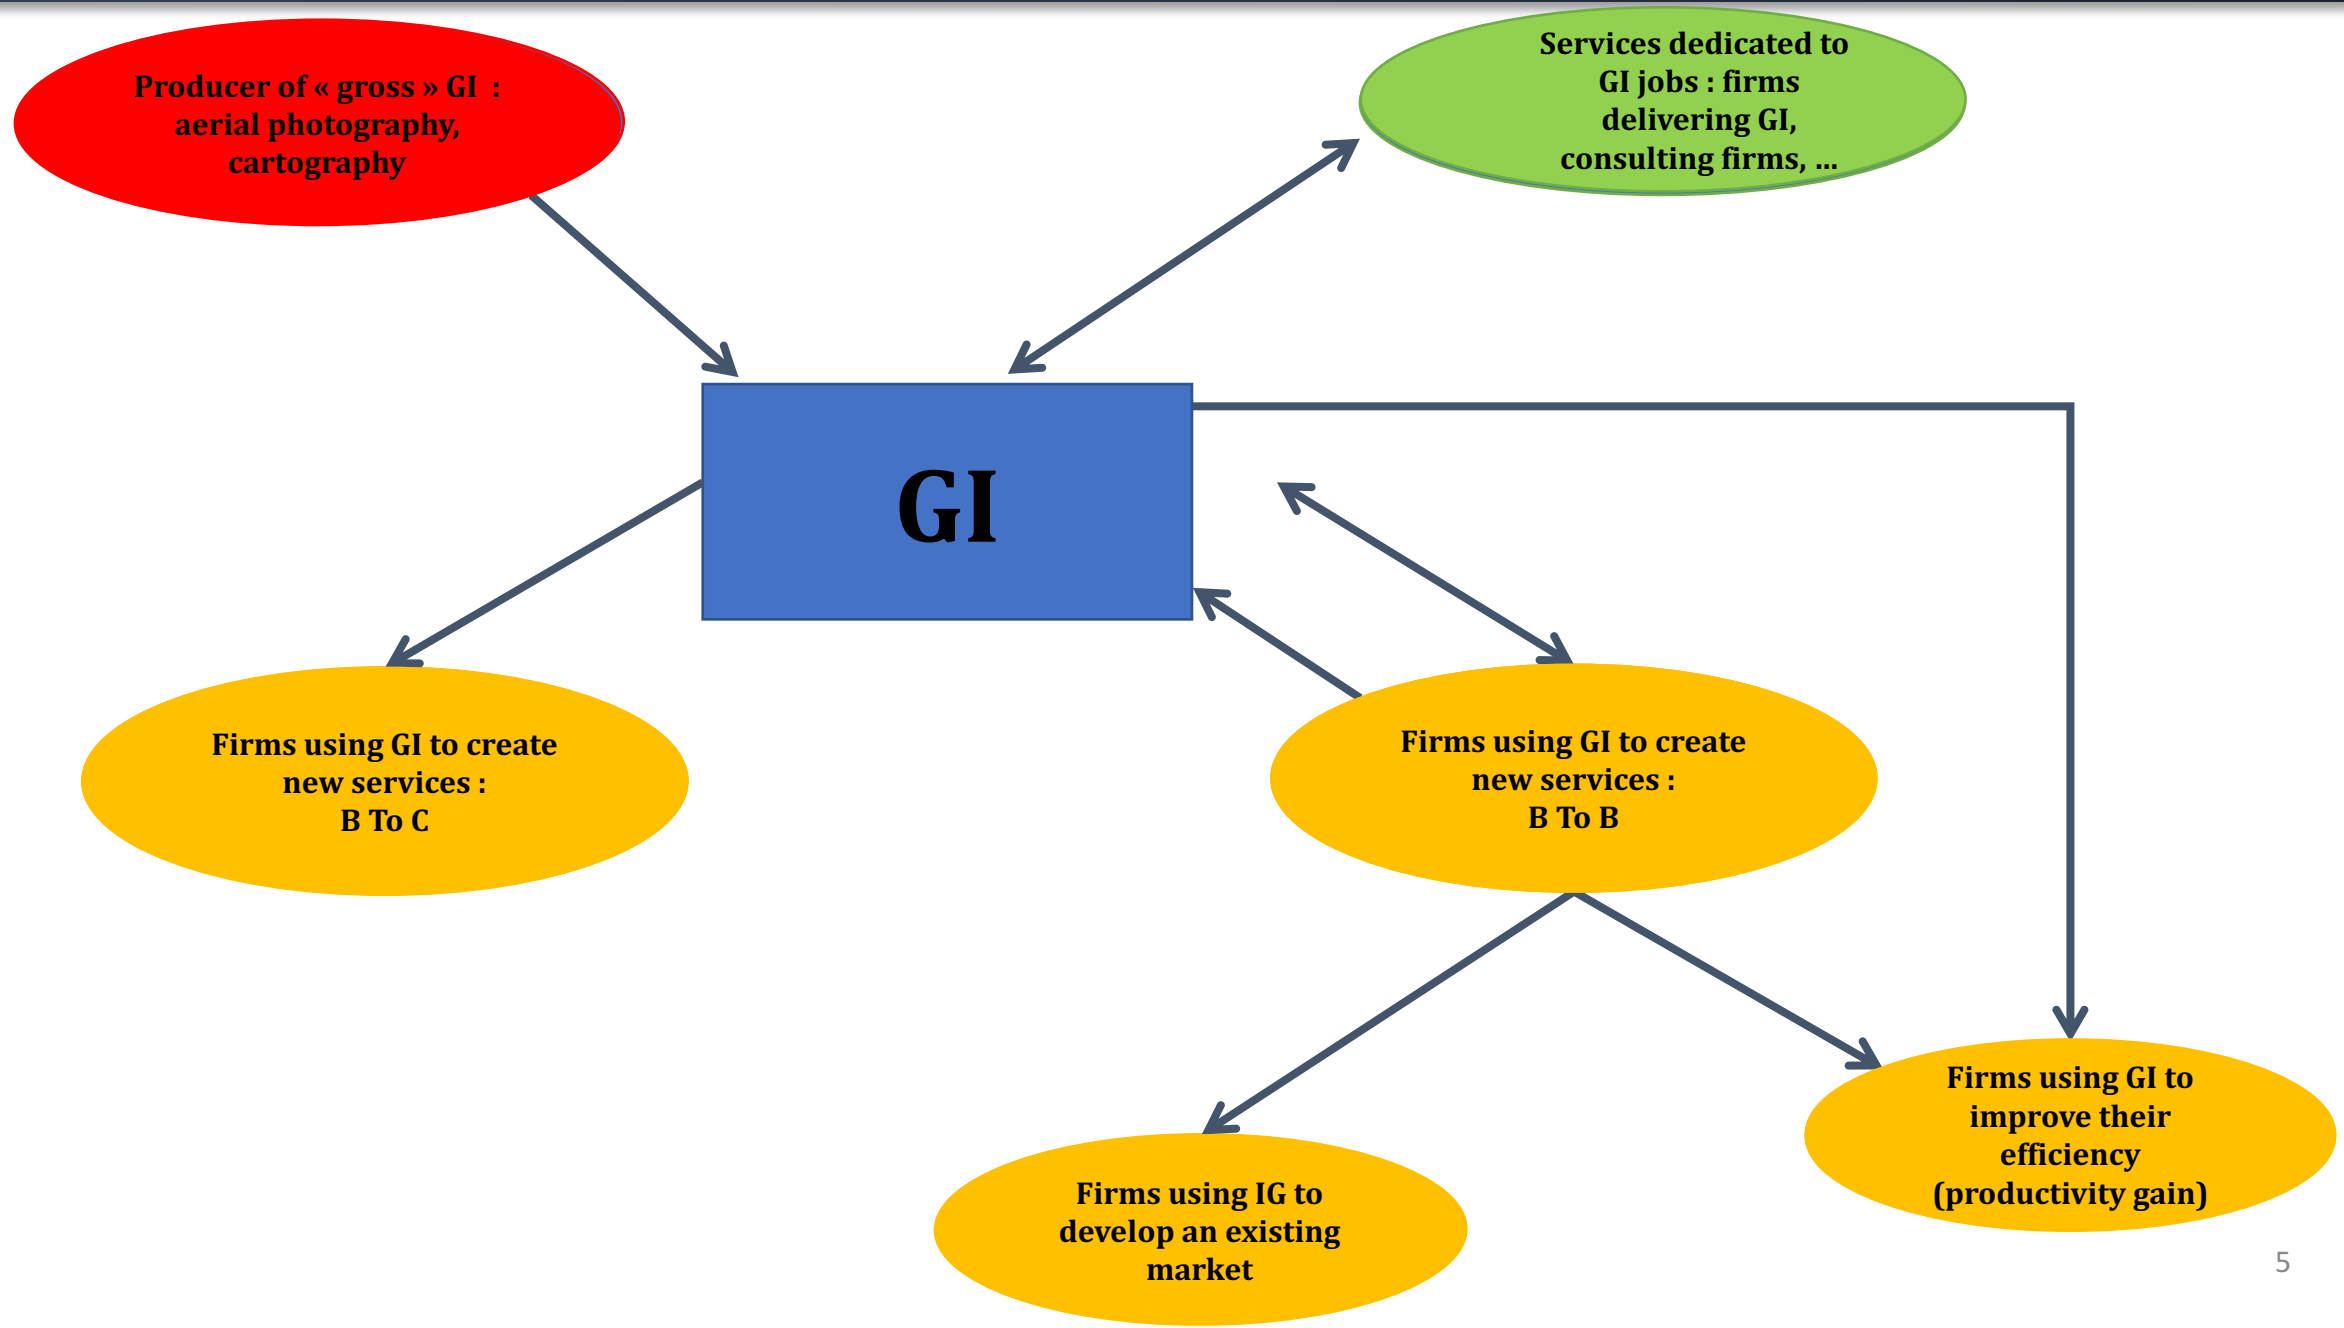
Producer of « gross » GI : aerial photography, cartography

Services dedicated to GI jobs : firms delivering GI, consulting firms, …

GI

Firms using GI to create new services : B To C

Firms using GI to create new services : B To B

Firms using IG to develop an existing market

Firms using GI to improve their efficiency (productivity gain)

5